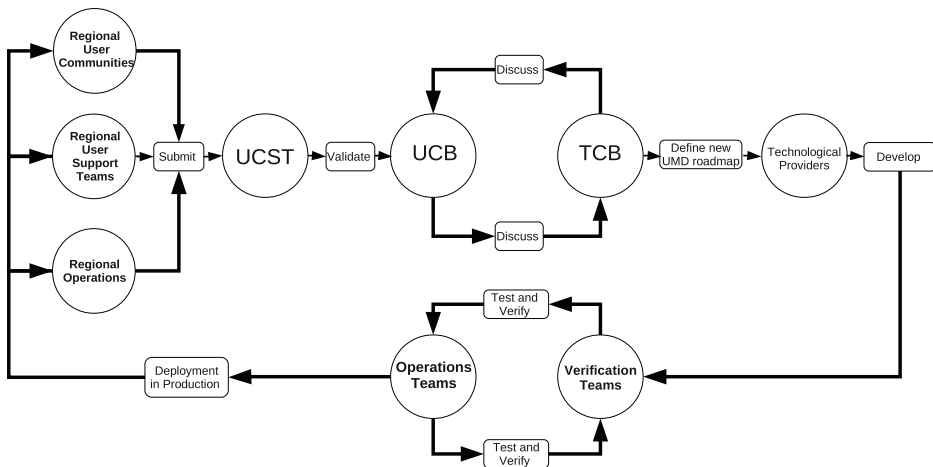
Regional User Communities

Regional User Support Teams

Regional Operations

Submit

UCST

Validate

UCB

Discuss

Discuss

TCB

Define new UMD roadmap

Technological Providers

Develop

Test and Verify

Operations Teams

Verification Teams

Test and Verify

Deployment in Production